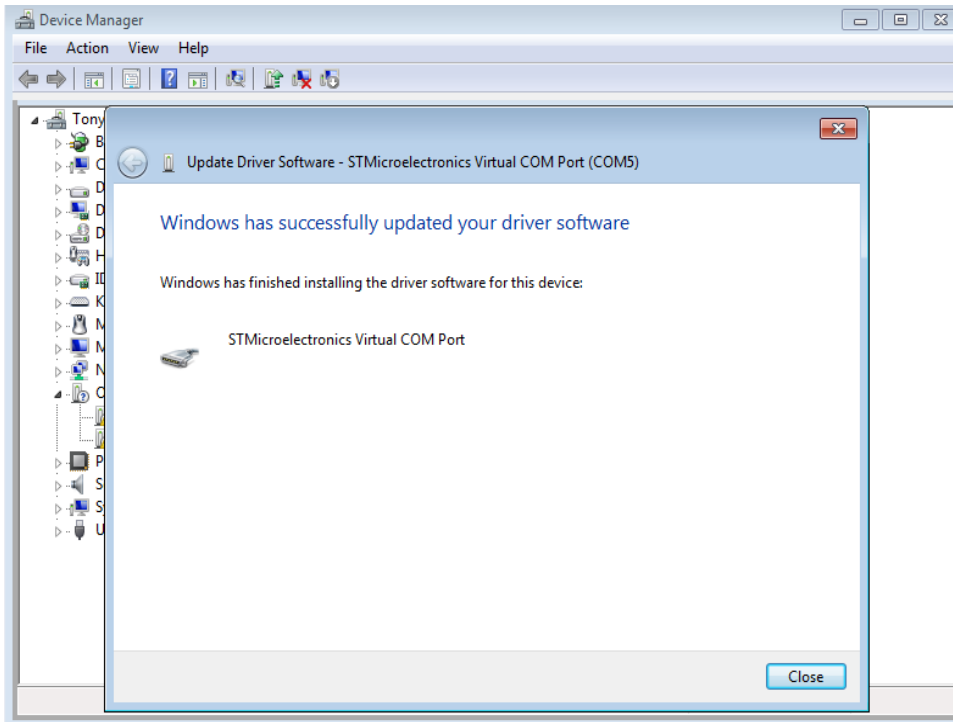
Device Manager

File Action View Help

Tony
B
C
D
D
D
H
ID
K
M
M
N
O
P
S
S
U

Update Driver Software - STMicroelectronics Virtual COM Port (COM5)

Windows has successfully updated your driver software

Windows has finished installing the driver software for this device:

STMicroelectronics Virtual COM Port

Close